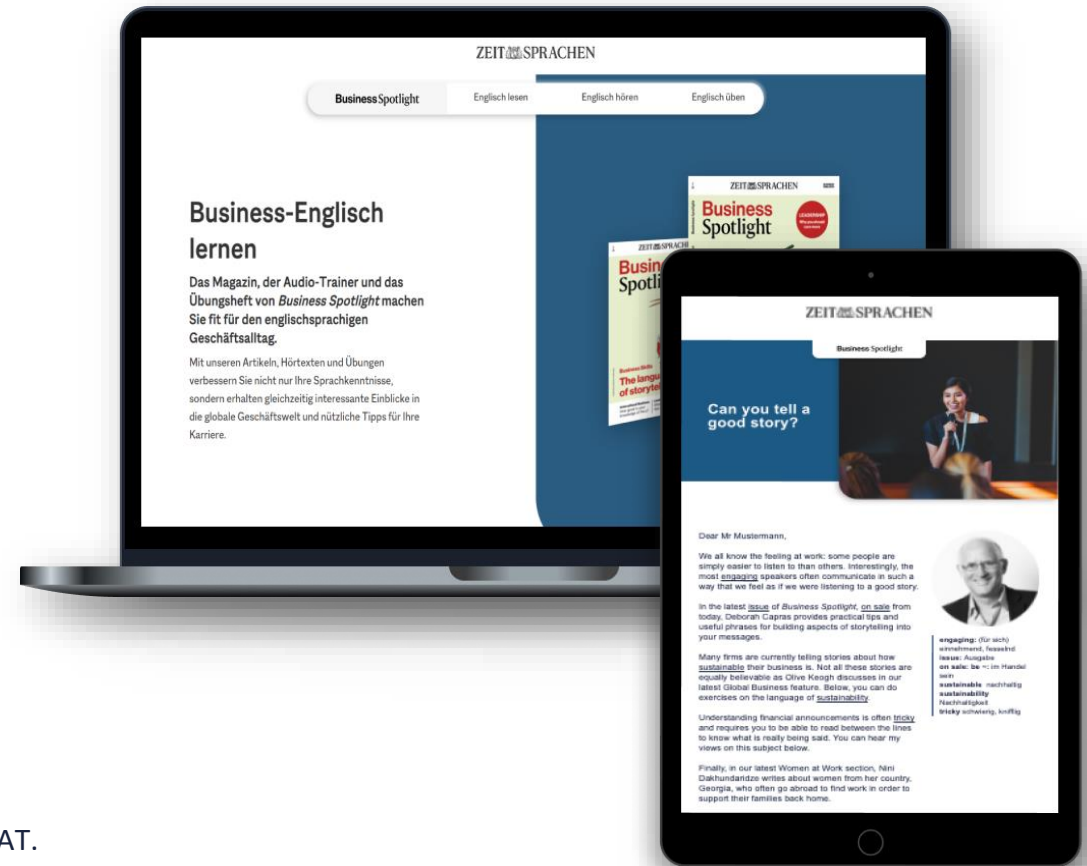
ZEIT SPRACHEN

Business Spotlight | Englisch lesen | Englisch hören | Englisch üben

Business-Englisch lernen

Das Magazin, der Audio-Trainer und das Übungsheft von *Business Spotlight* machen Sie fit für den englischsprachigen Geschäftsalltag.

Mit unseren Artikeln, Hörtexten und Übungen verbessern Sie nicht nur Ihre Sprachkenntnisse, sondern erhalten gleichzeitig interessante Einblicke in die globale Geschäftswelt und nützliche Tipps für Ihre Karriere.

ZEIT SPRACHEN
Business Spotlight
LEADERSHIP
ZEIT SPRACH
Busin
Spotli
The langu
of storyte

ZEIT SPRACHEN

Business Spotlight

Can you tell a good story?

Dear Mr Mustermann,

We all know the feeling at work: some people are simply easier to listen to than others. Interestingly, the most engaging speakers often communicate in such a way that we feel as if we were listening to a good story.

In the latest issue of *Business Spotlight*, on sale from today, Deborah Capras provides practical tips and useful phrases for building aspects of storytelling into your messages.

Many firms are currently telling stories about how sustainable their business is. Not all these stories are equally believable as Olive Keogh discusses in our latest Global Business feature. Below, you can do exercises on the language of sustainability.

Understanding financial announcements is often tricky and requires you to be able to read between the lines to know what is really being said. You can hear my views on this subject below.

Finally, in our latest Women at Work section, Nini Dakhundaridze writes about women from her country, Georgia, who often go abroad to find work in order to support their families back home.

engaging: (für sich) einnehmend, fesselnd
issue: Ausgabe
on sale: be ~: im Handel sein
sustainable: nachhaltig
sustainability: Nachhaltigkeit
tricky: schwierig, kniffig

AT.